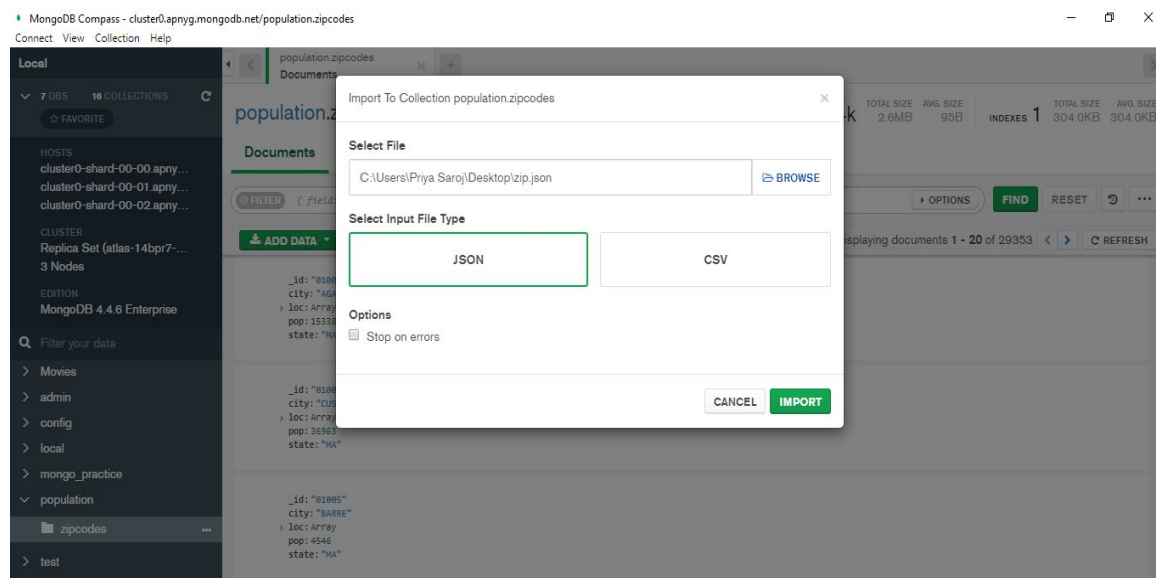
MongoDB Compass - cluster0.apnyg.mongodb.net/population.zipcodes
Connect View Collection Help

Local
7 DBS 16 COLLECTIONS
☆ FAVORITE
HOSTS
cluster0-shard-00-00.apny...
cluster0-shard-00-01.apny...
cluster0-shard-00-02.apny...
CLUSTER
Replica Set (atlas-14bpr7-...
3 Nodes
EDITION
MongoDB 4.4.6 Enterprise
Filter your data
> Movies
> admin
> config
> local
> mongo_practice
population
zipcodes
> test

population.zipcodes
Documents

population.z
Documents
FILTER { field
ADD DATA
TOTAL SIZE 2.6MB AVG. SIZE 95B INDEXES 1 TOTAL SIZE 304.0KB AVG. SIZE 304.0KB
OPTIONS FIND RESET
isplaying documents 1 - 20 of 29353 REFRESH

_id: "0100
city: "AGA
loc: Array
pop: 15338
state: "MA

_id: "0100
city: "CUS
loc: Array
pop: 36963
state: "MA"

_id: "01005"
city: "BARRE"
loc: Array
pop: 4546
state: "MA"

Import To Collection population.zipcodes
Select File
C:\Users\Priya Saroj\Desktop\zip.json
BROWSE
Select Input File Type
JSON
CSV
Options
Stop on errors
CANCEL IMPORT